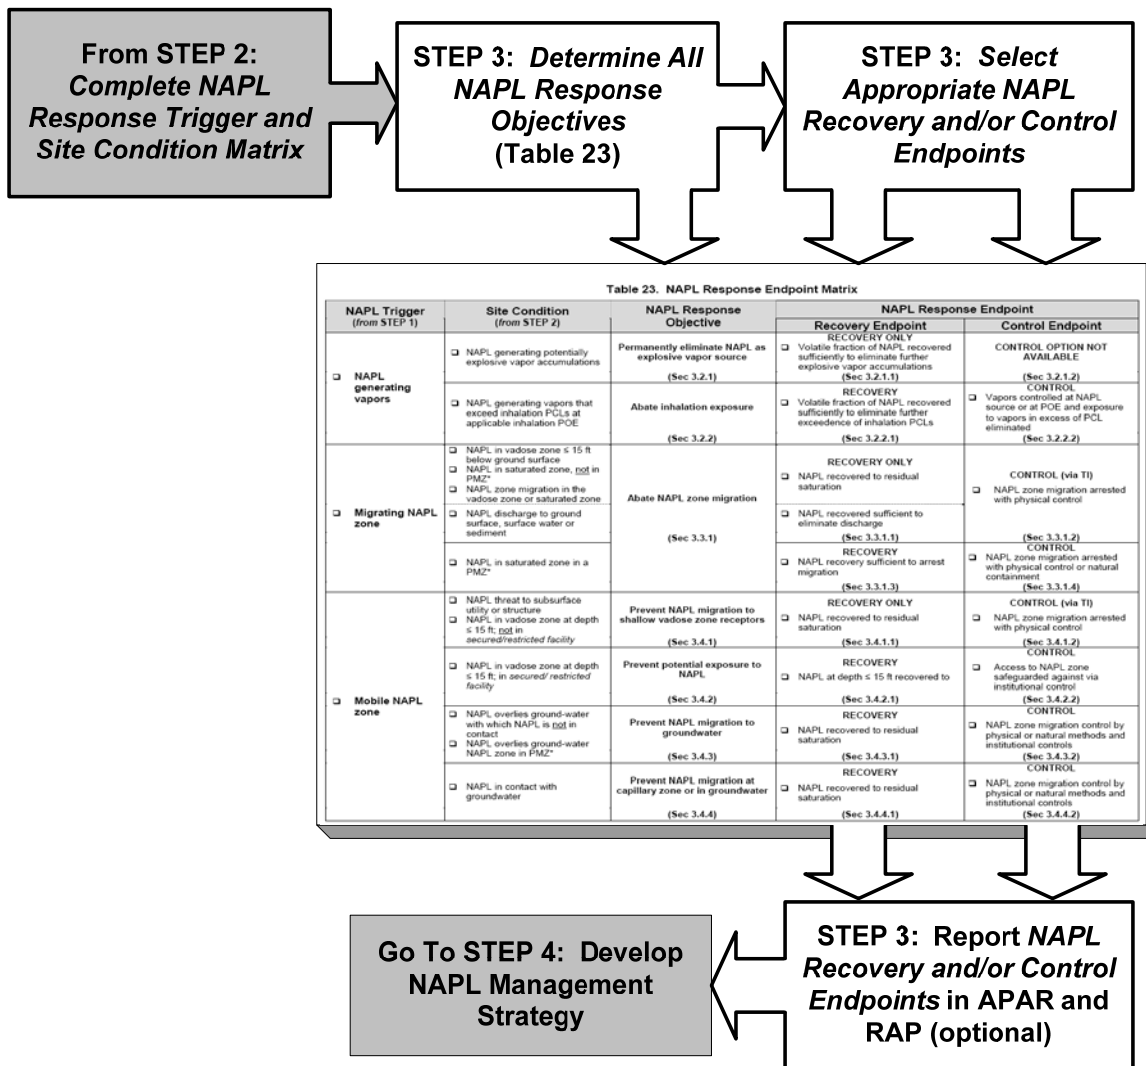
From STEP 2: *Complete NAPL Response Trigger and Site Condition Matrix*

STEP 3: *Determine All NAPL Response Objectives* (Table 23)

STEP 3: *Select Appropriate NAPL Recovery and/or Control Endpoints*

Table 23. NAPL Response Endpoint Matrix

| NAPL Trigger (from STEP 1) | Site Condition (from STEP 2) | NAPL Response Objective | Recovery Endpoint | Control Endpoint |
|---|---|---|---|---|
| ❑ NAPL generating vapors | ❑ NAPL generating potentially explosive vapor accumulations | Permanently eliminate NAPL as explosive vapor source (Sec 3.2.1) | RECOVERY ONLY ❑ Volatile fraction of NAPL recovered sufficiently to eliminate further explosive vapor accumulations (Sec 3.2.1.1) | CONTROL OPTION NOT AVAILABLE (Sec 3.2.1.2) |
| | ❑ NAPL generating vapors that exceed inhalation PCLs at applicable inhalation POE | Abate inhalation exposure (Sec 3.2.2) | RECOVERY ❑ Volatile fraction of NAPL recovered sufficiently to eliminate further exceedence of inhalation PCLs (Sec 3.2.2.1) | CONTROL ❑ Vapors controlled at NAPL source or at POE and exposure to vapors in excess of PCL eliminated (Sec 3.2.2.2) |
| ❑ Migrating NAPL zone | ❑ NAPL in vadose zone ≤ 15 ft below ground surface ❑ NAPL in saturated zone, not in PMZ* ❑ NAPL zone migration in the vadose zone or saturated zone | Abate NAPL zone migration (Sec 3.3.1) | RECOVERY ONLY ❑ NAPL recovered to residual saturation | CONTROL (via TI) ❑ NAPL zone migration arrested with physical control (Sec 3.3.1.2) |
| | ❑ NAPL discharge to ground surface, surface water or sediment | | ❑ NAPL recovered sufficient to eliminate discharge (Sec 3.3.1.1) | |
| | ❑ NAPL in saturated zone in a PMZ* | | RECOVERY ❑ NAPL recovery sufficient to arrest migration (Sec 3.3.1.3) | CONTROL ❑ NAPL zone migration arrested with physical control or natural containment (Sec 3.3.1.4) |
| ❑ Mobile NAPL zone | ❑ NAPL threat to subsurface utility or structure ❑ NAPL in vadose zone at depth ≤ 15 ft; not in secured/restricted facility | Prevent NAPL migration to shallow vadose zone receptors (Sec 3.4.1) | RECOVERY ONLY ❑ NAPL recovered to residual saturation (Sec 3.4.1.1) | CONTROL (via TI) ❑ NAPL zone migration arrested with physical control (Sec 3.4.1.2) |
| | ❑ NAPL in vadose zone at depth ≤ 15 ft; in secured/ restricted facility | Prevent potential exposure to NAPL (Sec 3.4.2) | RECOVERY ❑ NAPL at depth ≤ 15 ft recovered to (Sec 3.4.2.1) | CONTROL ❑ Access to NAPL zone safeguarded against via institutional control (Sec 3.4.2.2) |
| | ❑ NAPL overlies ground-water with which NAPL is not in contact ❑ NAPL overlies ground-water NAPL zone in PMZ* | Prevent NAPL migration to groundwater (Sec 3.4.3) | RECOVERY ❑ NAPL recovered to residual saturation (Sec 3.4.3.1) | CONTROL ❑ NAPL zone migration control by physical or natural methods and institutional controls (Sec 3.4.3.2) |
| | ❑ NAPL in contact with groundwater | Prevent NAPL migration at capillary zone or in groundwater (Sec 3.4.4) | RECOVERY ❑ NAPL recovered to residual saturation (Sec 3.4.4.1) | CONTROL ❑ NAPL zone migration control by physical or natural methods and institutional controls (Sec 3.4.4.2) |

Go To STEP 4: Develop NAPL Management Strategy

STEP 3: Report *NAPL Recovery and/or Control Endpoints* in APAR and RAP (optional)